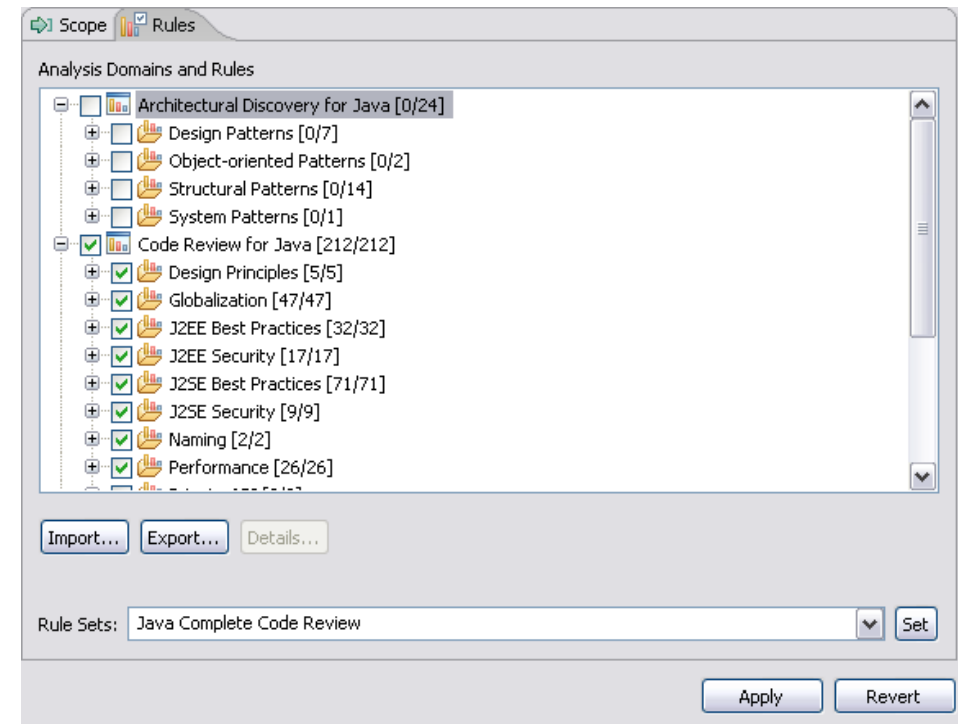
Scope Rules

Analysis Domains and Rules

Architectural Discovery for Java [0/24]
Design Patterns [0/7]
Object-oriented Patterns [0/2]
Structural Patterns [0/14]
System Patterns [0/1]
Code Review for Java [212/212]
Design Principles [5/5]
Globalization [47/47]
J2EE Best Practices [32/32]
J2EE Security [17/17]
J2SE Best Practices [71/71]
J2SE Security [9/9]
Naming [2/2]
Performance [26/26]
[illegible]

Import... Export... Details...

Rule Sets: Java Complete Code Review Set

Apply Revert